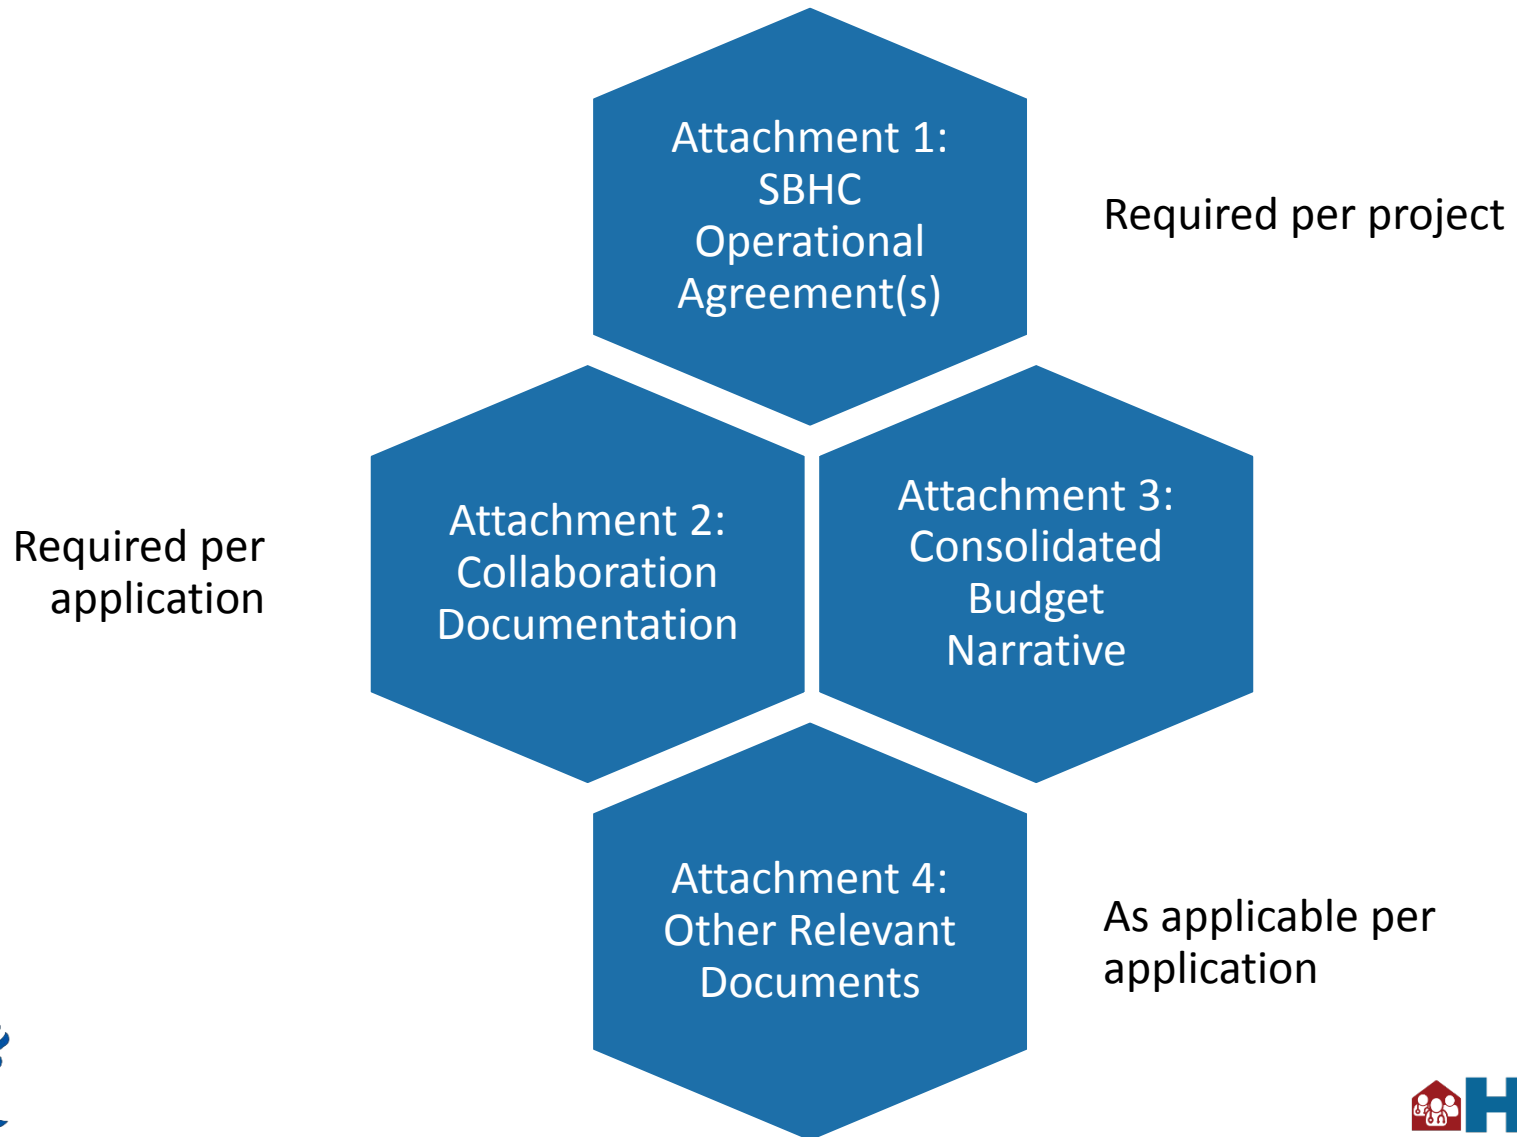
Attachment 1: SBHC Operational Agreement(s)

Required per project

Required per application

Attachment 2: Collaboration Documentation

Attachment 3: Consolidated Budget Narrative

Attachment 4: Other Relevant Documents

As applicable per application

H